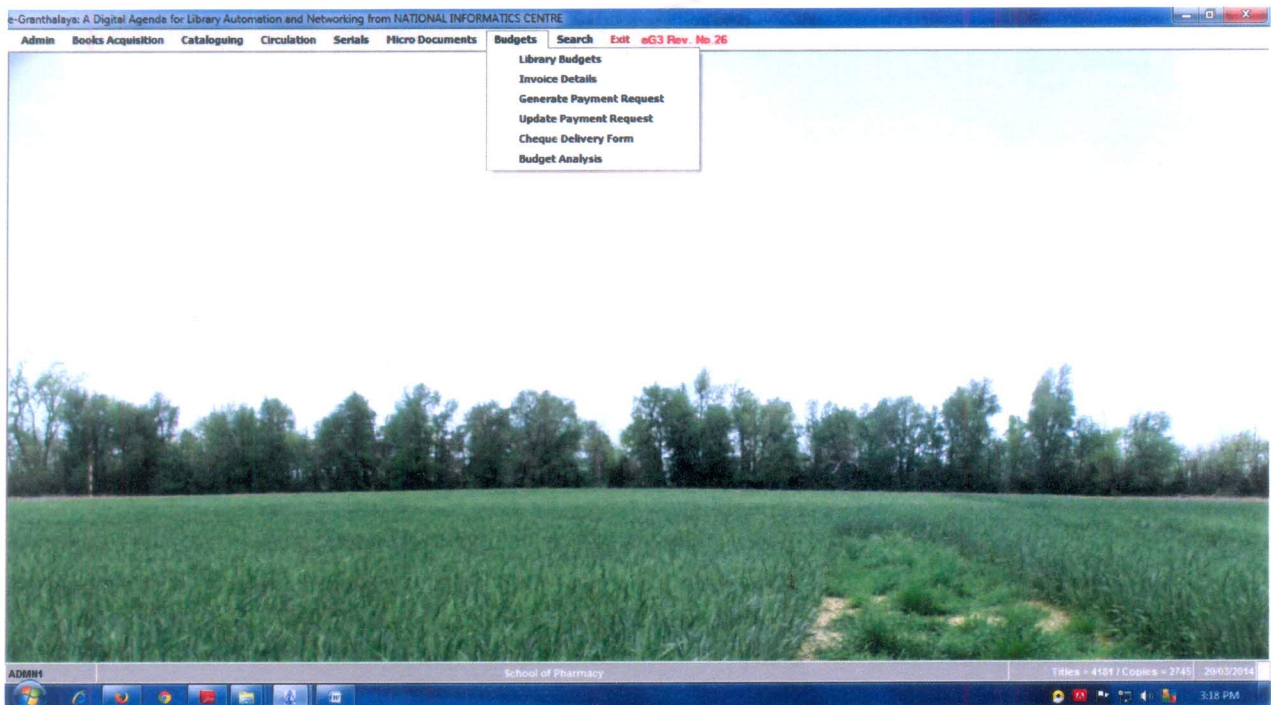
e-Granthalaya: A Digital Agenda for Library Automation and Networking from NATIONAL INFORMATICS CENTRE

Admin Books Acquisition Cataloguing Circulation Serials Micro Documents Budgets Search Exit eG3 Rev. No.26

Library Budgets
Invoice Details
Generate Payment Request
Update Payment Request
Cheque Delivery Form
Budget Analysis

ADMIN1 School of Pharmacy Titles = 4181 / Copies = 2745 20/03/2014

3:18 PM